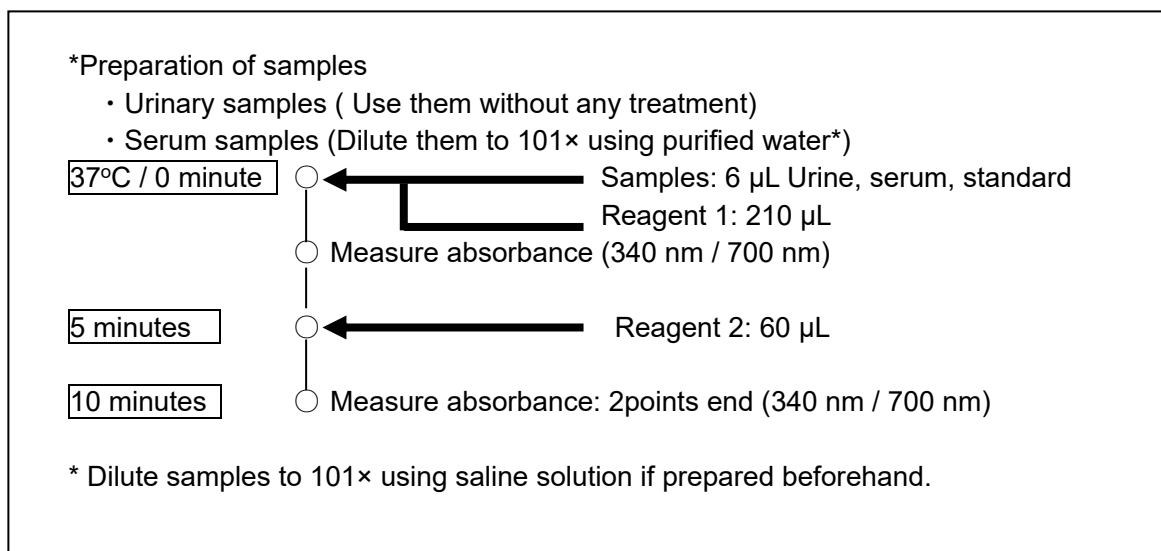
*Preparation of samples
・Urinary samples ( Use them without any treatment)
・Serum samples (Dilute them to 101× using purified water*)

37°C / 0 minute

Samples: 6 µL Urine, serum, standard
Reagent 1: 210 µL

Measure absorbance (340 nm / 700 nm)

5 minutes

Reagent 2: 60 µL

10 minutes

Measure absorbance: 2points end (340 nm / 700 nm)

* Dilute samples to 101× using saline solution if prepared beforehand.